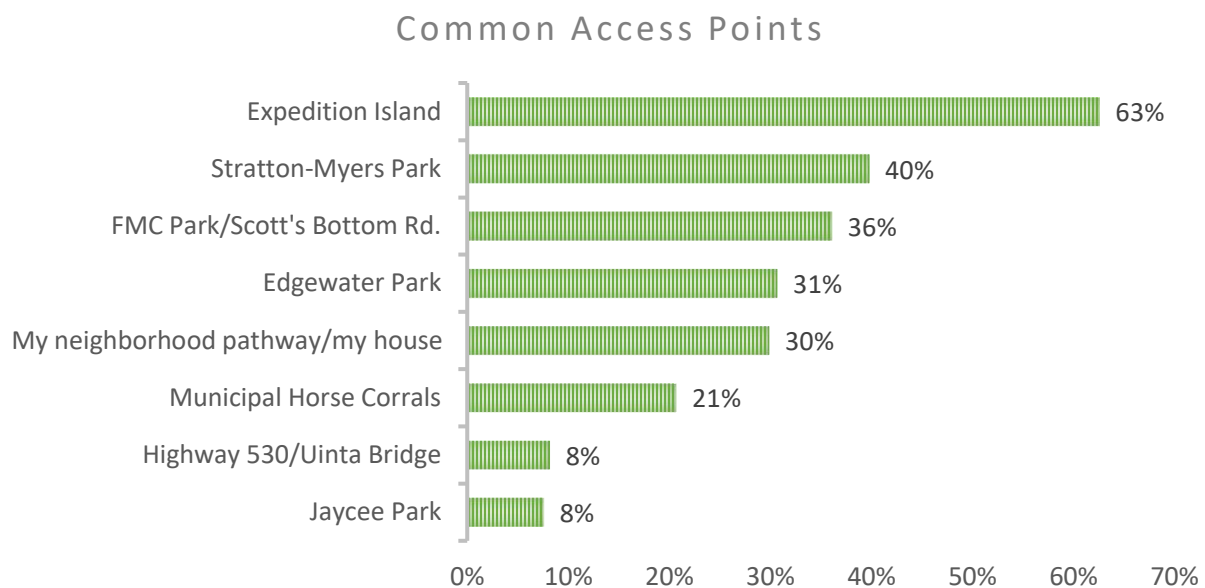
Common Access Points

Expedition Island 63%
Stratton-Myers Park 40%
FMC Park/Scott's Bottom Rd. 36%
Edgewater Park 31%
My neighborhood pathway/my house 30%
Municipal Horse Corrals 21%
Highway 530/Uinta Bridge 8%
Jaycee Park 8%

0% 10% 20% 30% 40% 50% 60% 70%